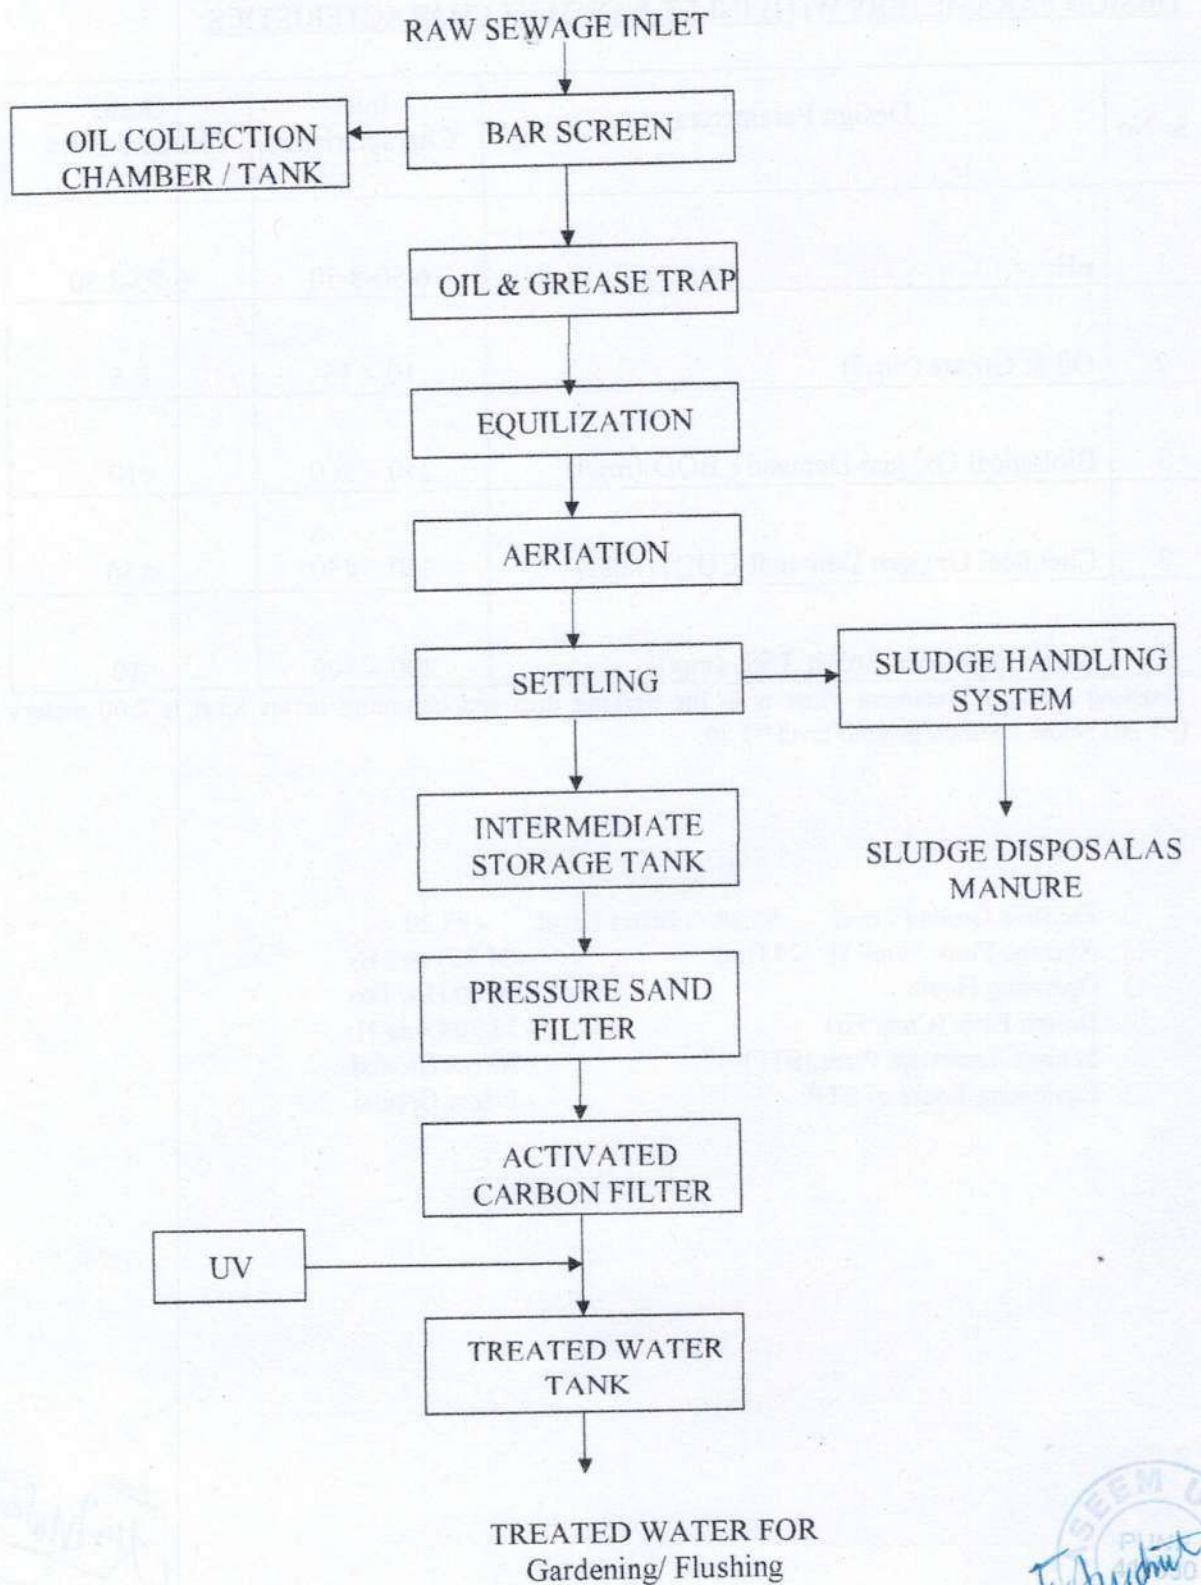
RAW SEWAGE INLET

OIL COLLECTION CHAMBER / TANK

BAR SCREEN

OIL & GREASE TRAP

EQUILIZATION

AERIATION

SETTLING

SLUDGE HANDLING SYSTEM

SLUDGE DISPOSALAS MANURE

INTERMEDIATE STORAGE TANK

PRESSURE SAND FILTER

ACTIVATED CARBON FILTER

UV

TREATED WATER TANK

TREATED WATER FOR Gardening/ Flushing

SEEM
PUNE
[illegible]